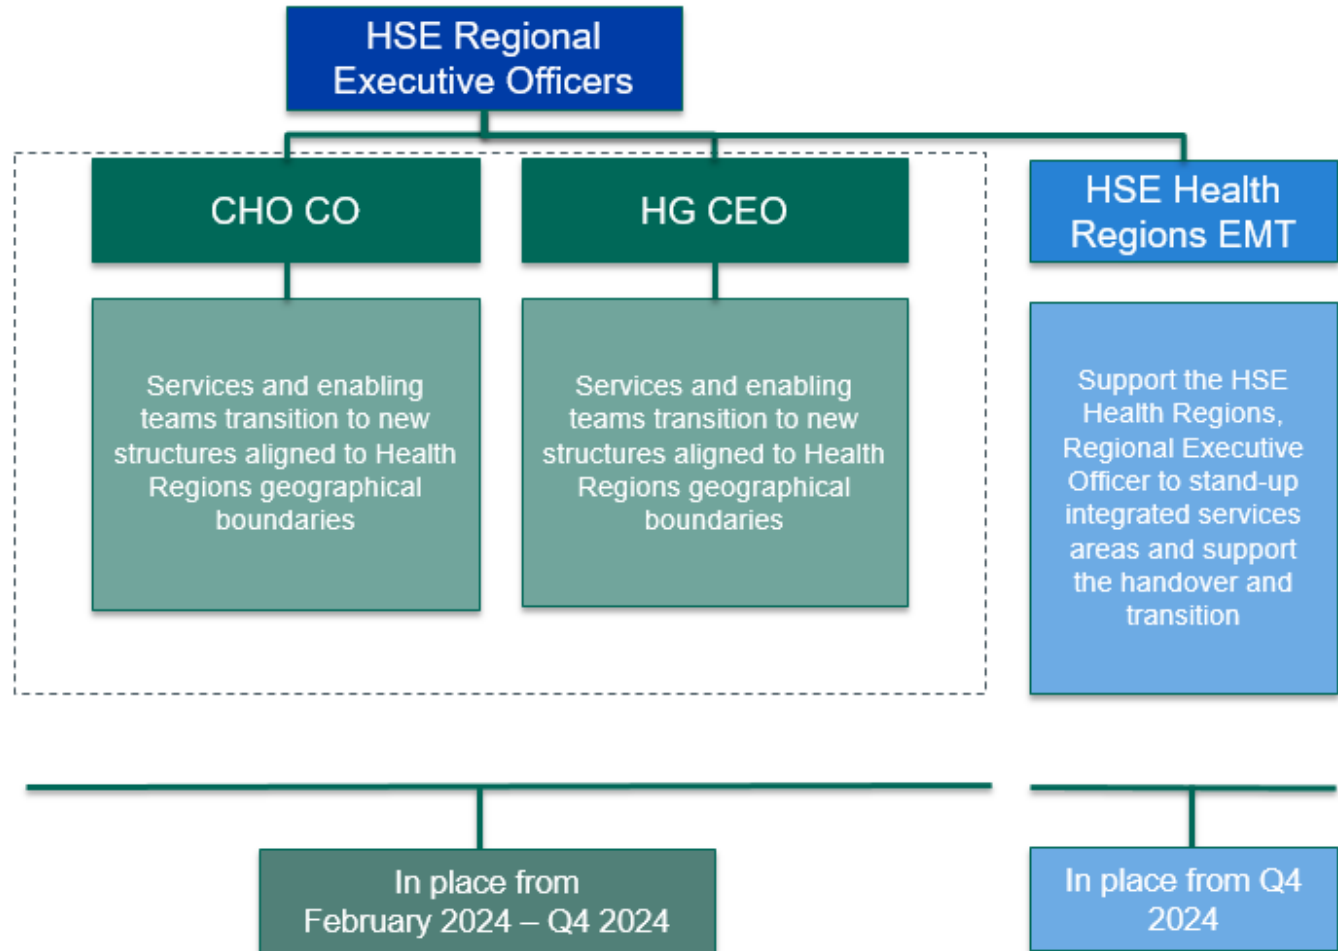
HSE Regional Executive Officers

CHO CO

HG CEO

HSE Health Regions EMT

Services and enabling teams transition to new structures aligned to Health Regions geographical boundaries

Services and enabling teams transition to new structures aligned to Health Regions geographical boundaries

Support the HSE Health Regions, Regional Executive Officer to stand-up integrated services areas and support the handover and transition

In place from February 2024 – Q4 2024

In place from Q4 2024